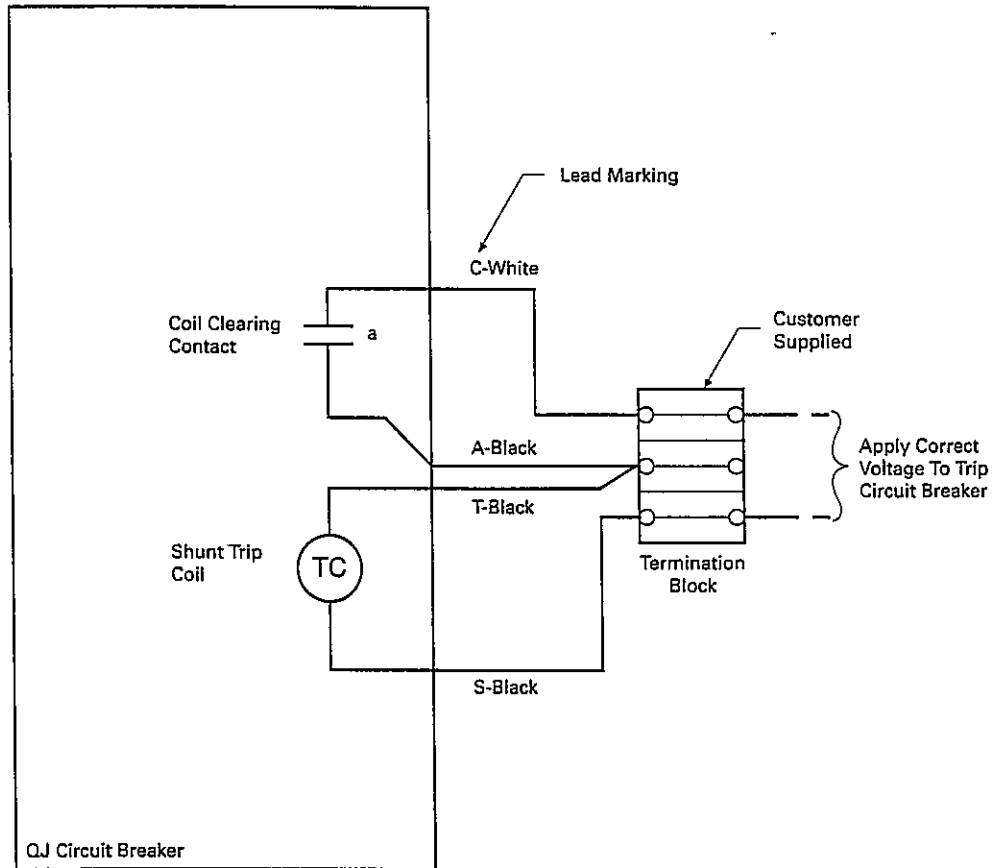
Lead Marking

C-White

Coil Clearing Contact

a

Customer Supplied

A-Black

Apply Correct Voltage To Trip Circuit Breaker

T-Black

Shunt Trip Coil

TC

Termination Block

S-Black

QJ Circuit Breaker